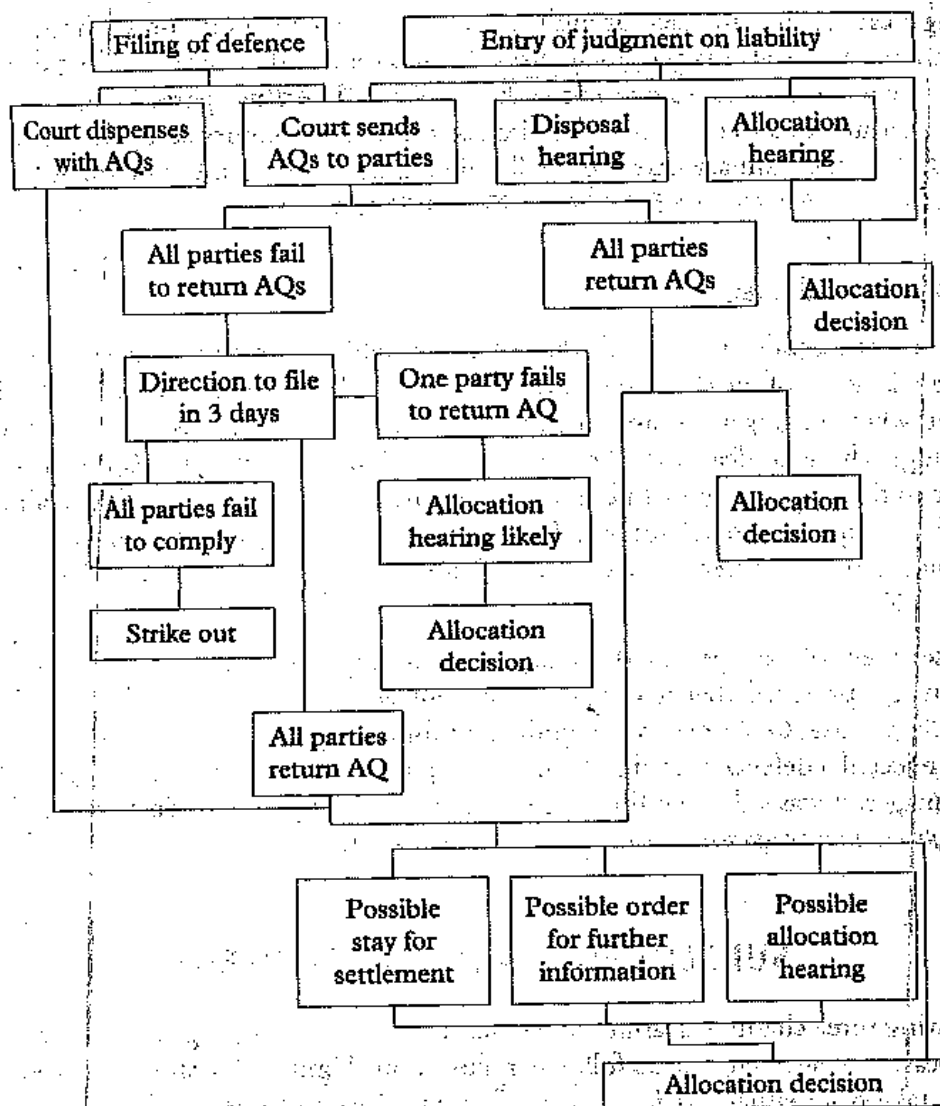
Filing of defence

Entry of judgment on liability

Court dispenses with AQs

Court sends AQs to parties

Disposal hearing

Allocation hearing

All parties fail to return AQs

All parties return AQs

Allocation decision

Direction to file in 3 days

One party fails to return AQ

All parties fail to comply

Allocation hearing likely

Allocation decision

Strike out

Allocation decision

All parties return AQ

Possible stay for settlement

Possible order for further information

Possible allocation hearing

Allocation decision